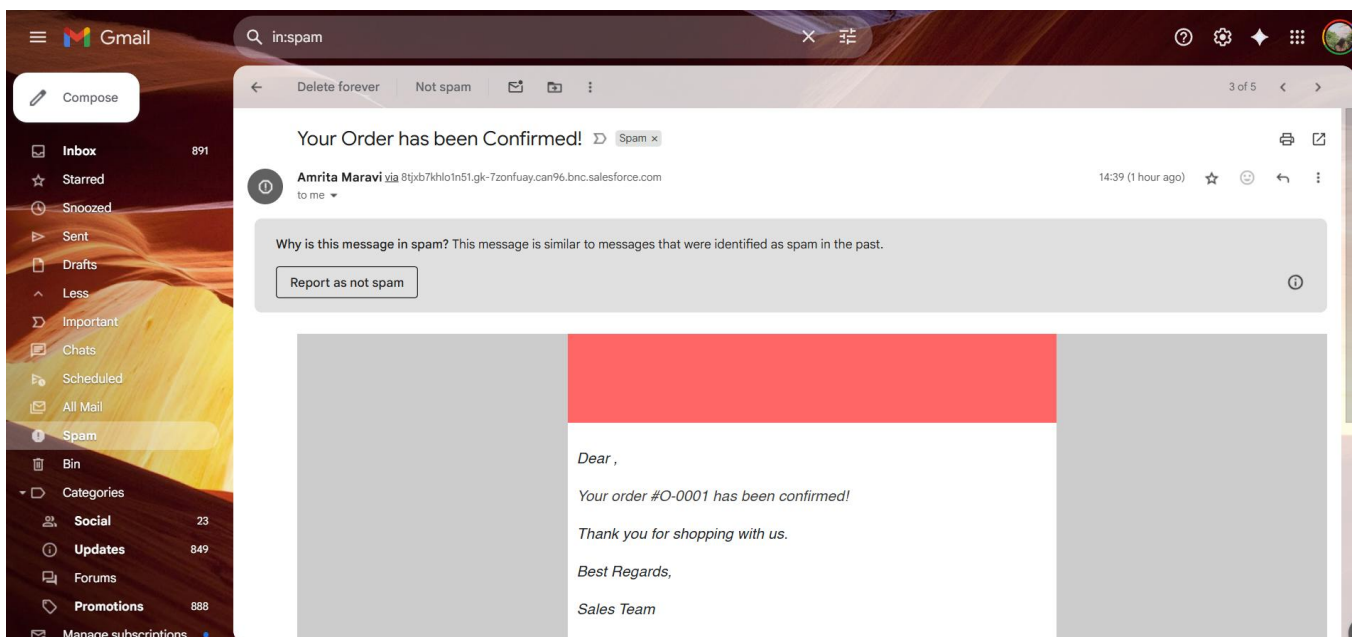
Gmail

in:spam

Compose

Inbox 891
Starred
Snoozed
Sent
Drafts
Less
Important
Chats
Scheduled
All Mail
Spam
Bin
Categories
Social 23
Updates 849
Forums
Promotions 888
Manage subscriptions

Delete forever
Not spam

3 of 5

Your Order has been Confirmed! Spam ×

Amrita Maravi via 8tjxb7khlo1n51.gk-7zonfuay.can96.bnc.salesforce.com
to me

14:39 (1 hour ago)

Why is this message in spam? This message is similar to messages that were identified as spam in the past.

Report as not spam

Dear ,

Your order #O-0001 has been confirmed!

Thank you for shopping with us.

Best Regards,

Sales Team